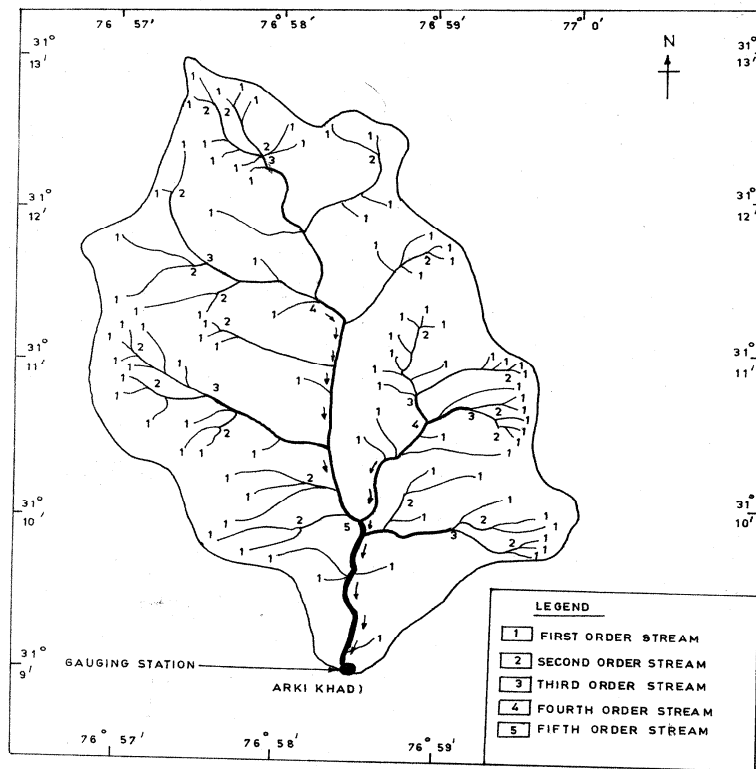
76° 57′ 76° 58′ 76° 59′ 77° 0′

N

31° 13′
31° 12′
31° 11′
31° 10′
31° 9′

31° 13′
31° 12′
31° 11′
31° 10′

GAUGING STATION

ARKI KHAD)

76° 57′ 76° 58′ 76° 59′

LEGEND

1 FIRST ORDER STREAM
2 SECOND ORDER STREAM
3 THIRD ORDER STREAM
4 FOURTH ORDER STREAM
5 FIFTH ORDER STREAM